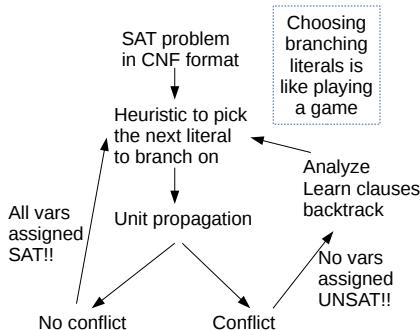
Choosing branching literals is like playing a game

SAT problem in CNF format

Heuristic to pick the next literal to branch on

Analyze Learn clauses backtrack

All vars assigned SAT!!

Unit propagation

No vars assigned UNSAT!!

No conflict

Conflict